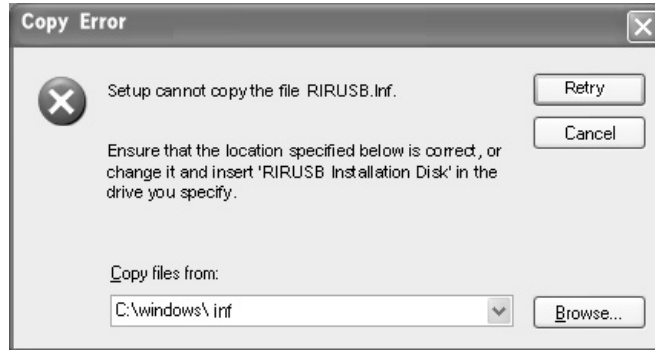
Copy Error

Setup cannot copy the file RIRUSB.Inf.

Retry

Cancel

Ensure that the location specified below is correct, or change it and insert 'RIRUSB Installation Disk' in the drive you specify.

Copy files from:

C:\windows\ inf

Browse...